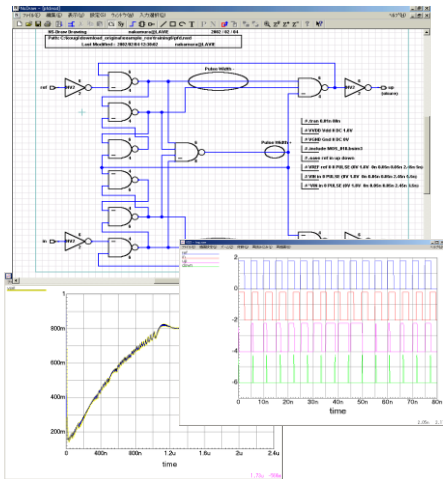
NS Drawing nakamura@LAVIE 2002 / 02 / 04
Path: C:\ecog\download_original\example_rev\training\pfd.sed
Last Modified: 2002/01/04 13:00:02 nakamura@LAVIE

Pulse Width

Pulse Width

ref

up

(down)

in

.tran 0.01n 80n
VVDD Vdd 0 DC 1.8V
VGND Gnd 0 DC 0V
.include MOS_018.bsim3
.save ref in up down
VREF ref 0 PULSE (0V 1.8V 0n 0.05n 0.05n 2.45n 5n)
VIN in 0 PULSE (0V 1.8V 0n 0.05n 0.05n 2.45n 5n)

800m
600m
400m
200m
0
400n
800n
1.2u
1.6u
2u
2.4u
time

0
-2
-4
-6
0
10n
20n
30n
40n
50n
60n
70n
80n
time